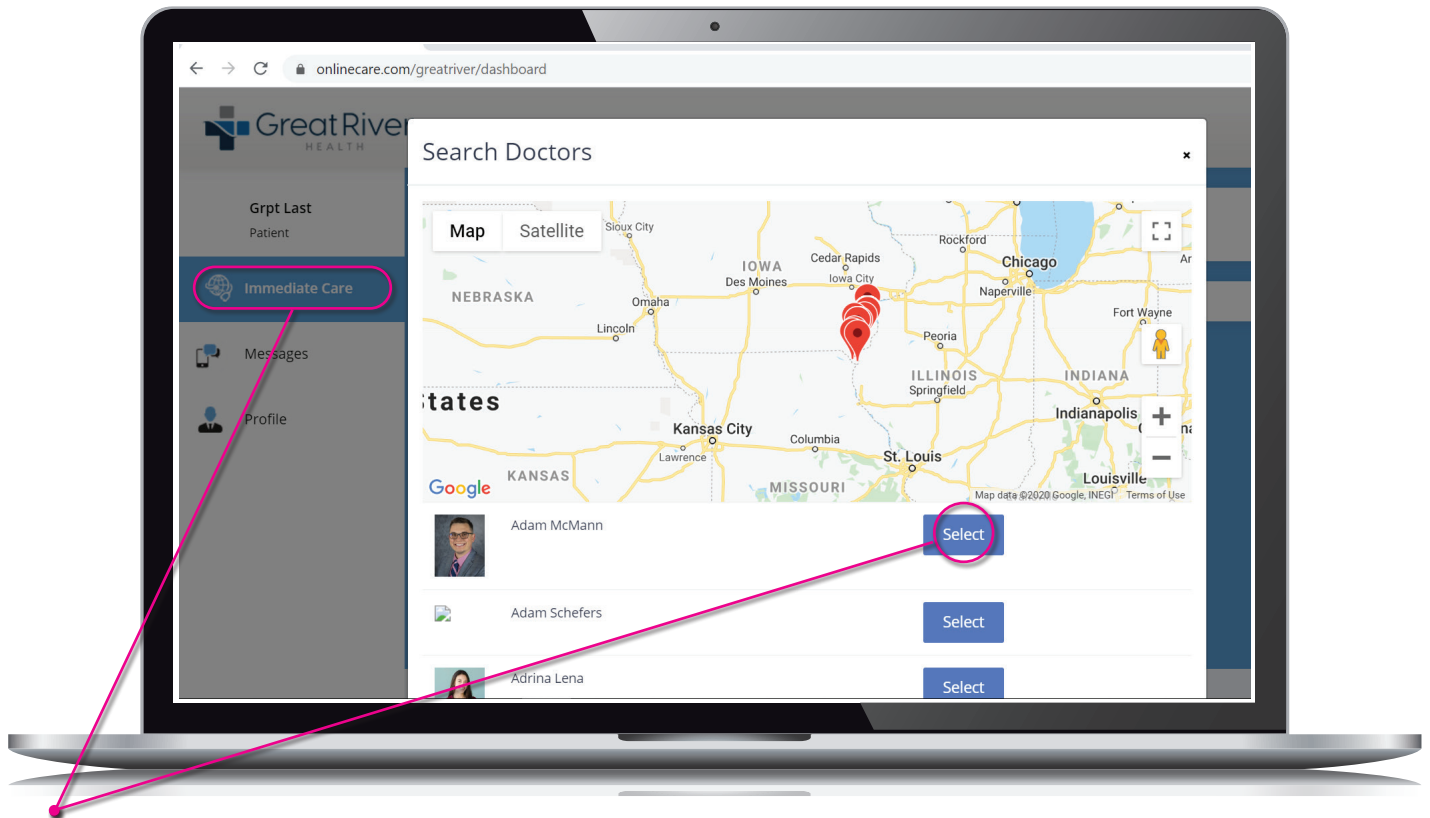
onlinecare.com/greatriver/dashboard

GreatRiver HEALTH

Grpt Last
Patient

Immediate Care

Messages

Profile

Search Doctors

×

Map Satellite

Sioux City
Rockford
Cedar Rapids
Chicago
IOWA
Iowa City
Des Moines
NEBRASKA
Naperville
Omaha
Fort Wayne
Lincoln
Peoria
ILLINOIS
INDIANA
Springfield
States
Indianapolis
Kansas City
Columbia
Lawrence
St. Louis
KANSAS
Louisville
MISSOURI
Google
Map data ©2020 Google, INEGI Terms of Use

Adam McMann
Select

Adam Schefers
Select

Adrina Lena
Select